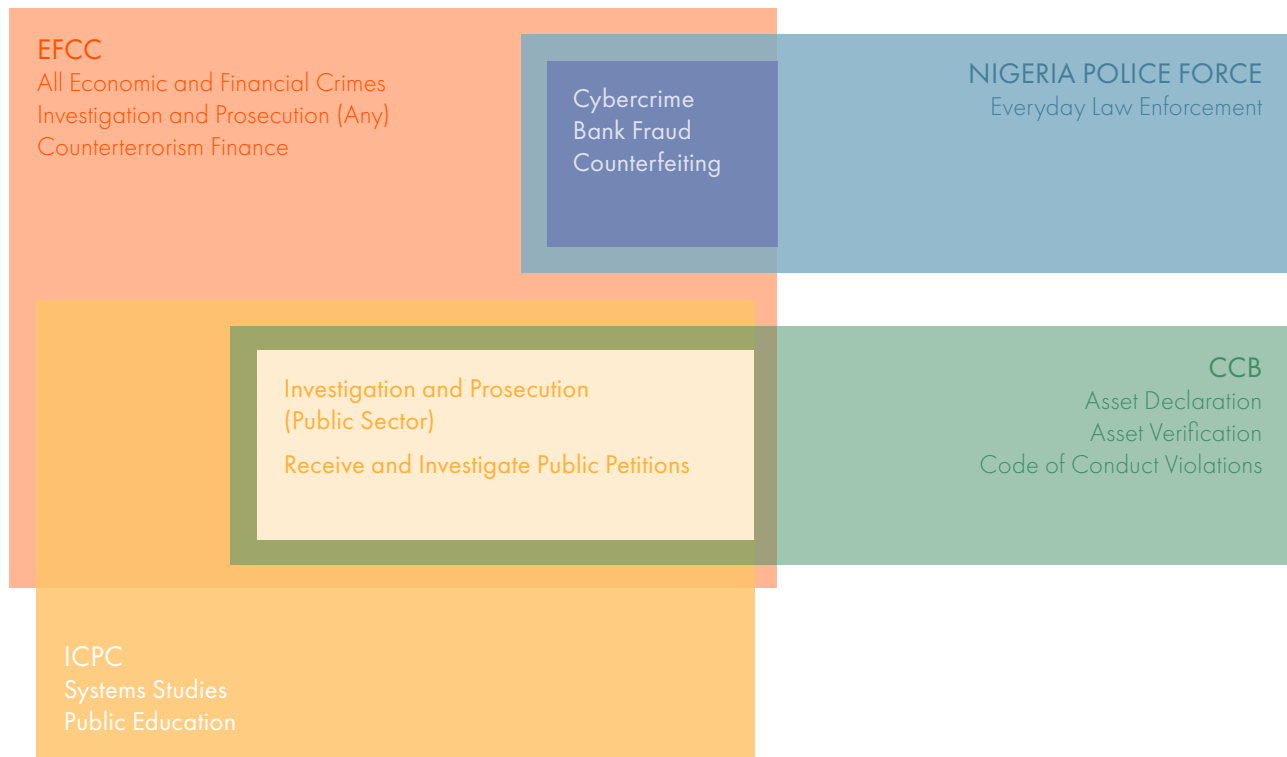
EFCC
All Economic and Financial Crimes
Investigation and Prosecution (Any)
Counterterrorism Finance

Cybercrime
Bank Fraud
Counterfeiting

NIGERIA POLICE FORCE
Everyday Law Enforcement

Investigation and Prosecution
(Public Sector)

Receive and Investigate Public Petitions

CCB
Asset Declaration
Asset Verification
Code of Conduct Violations

ICPC
Systems Studies
Public Education